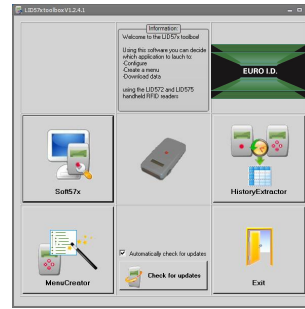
LID57xtoolboxV1.2.4.1

Information

Welcome to the LID57x toolbox!

Using this software you can decide which application to launch to:
-Configure
-Create a menu
-Download data

using the LID572 and LID575 handheld RFID readers

EURO I.D.

Soft57x

HistoryExtractor

Automatically check for updates

Check for updates

MenuCreator

Exit